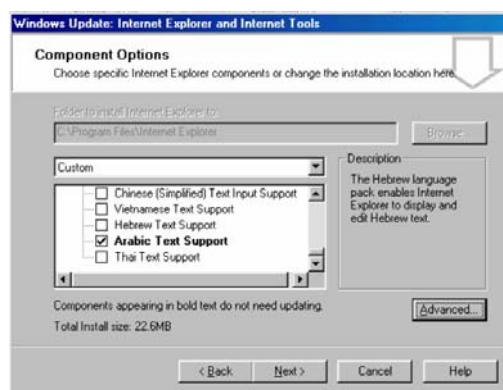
Windows Update: Internet Explorer and Internet Tools

Component Options
Choose specific Internet Explorer components or change the installation location here.

Folder to install Internet Explorer to:
C:\Program Files\Internet Explorer
Browse...

Custom

Chinese (Simplified) Text Input Support
Vietnamese Text Support
Hebrew Text Support
Arabic Text Support
Thai Text Support

Description
The Hebrew language pack enables Internet Explorer to display and edit Hebrew text.

Components appearing in bold text do not need updating.
Total Install size: 22.6MB

Advanced...

< Back
Next >
Cancel
Help